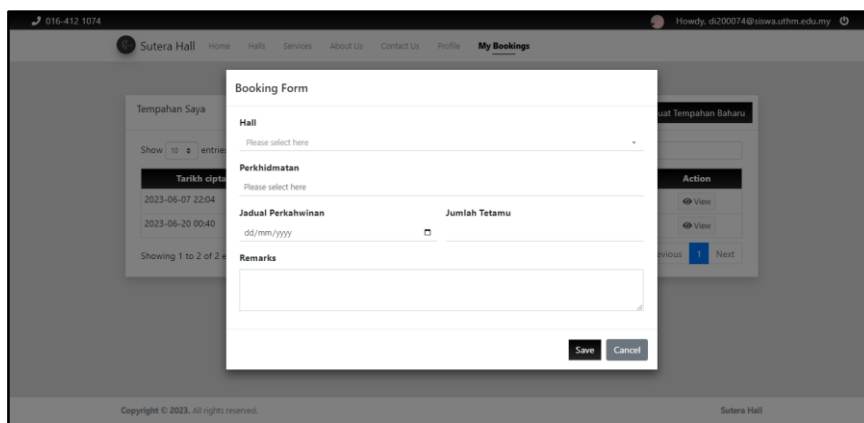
016-412 1074

Howdy, di200074@siswa.uthm.edu.my

Sutera Hall Home Halls Services About Us Contact Us Profile My Bookings

Tempahan Saya

uat Tempahan Baharu

Show 10 entrie

Tarikh cipta

2023-06-07 22:04

2023-06-20 00:40

Showing 1 to 2 of 2 e

Action

View

View

evious 1 Next

Booking Form

Hall

Please select here

Perkhidmatan

Please select here

Jadual Perkahwinan

dd/mm/yyyy

Jumlah Tetamu

Remarks

Save Cancel

Copyright © 2023. All rights reserved.

Sutera Hall